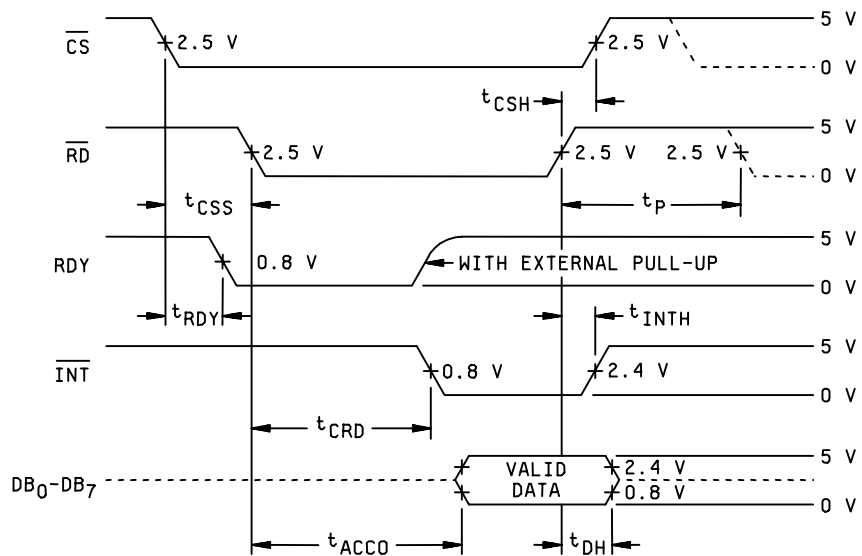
$\overline{CS}$
2.5 V
2.5 V
5 V
0 V
$t_{CSH}$
$\overline{RD}$
2.5 V
2.5 V
2.5 V
5 V
0 V
$t_{CSS}$
$t_P$
RDY
0.8 V
WITH EXTERNAL PULL-UP
5 V
0 V
$t_{RDY}$
$t_{INTH}$
$\overline{INT}$
0.8 V
2.4 V
5 V
0 V
$t_{CRD}$
$DB_0$-$DB_7$
VALID DATA
2.4 V
0.8 V
5 V
0 V
$t_{ACCO}$
$t_{DH}$